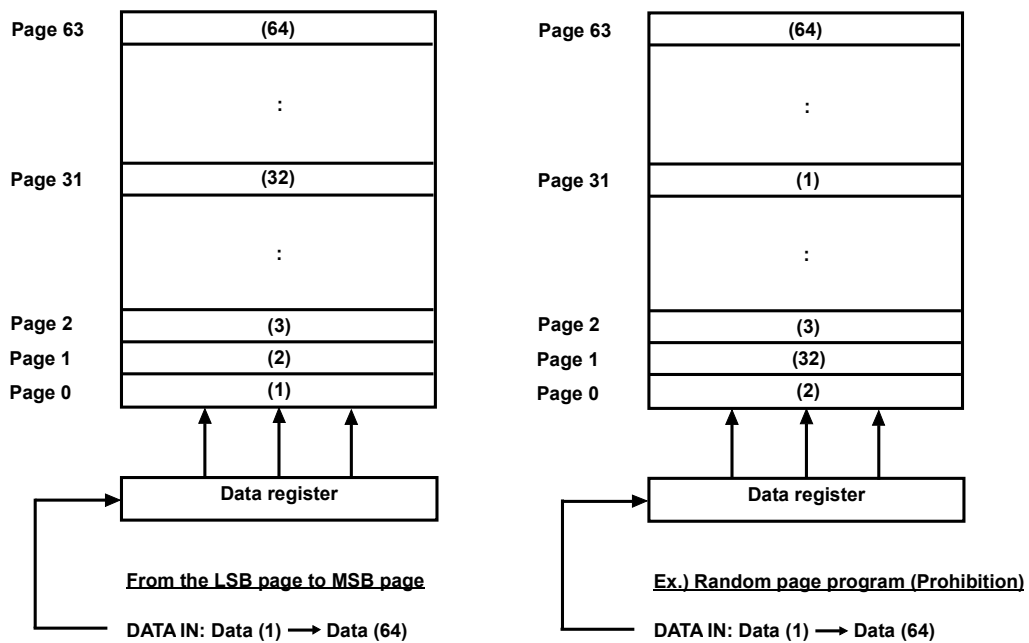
Page 63
(64)
:
Page 31
(32)
:
Page 2
(3)
Page 1
(2)
Page 0
(1)

Data register

From the LSB page to MSB page

DATA IN: Data (1) $\longrightarrow$ Data (64)

Page 63
(64)
:
Page 31
(1)
:
Page 2
(3)
Page 1
(32)
Page 0
(2)

Data register

Ex.) Random page program (Prohibition)

DATA IN: Data (1) $\longrightarrow$ Data (64)